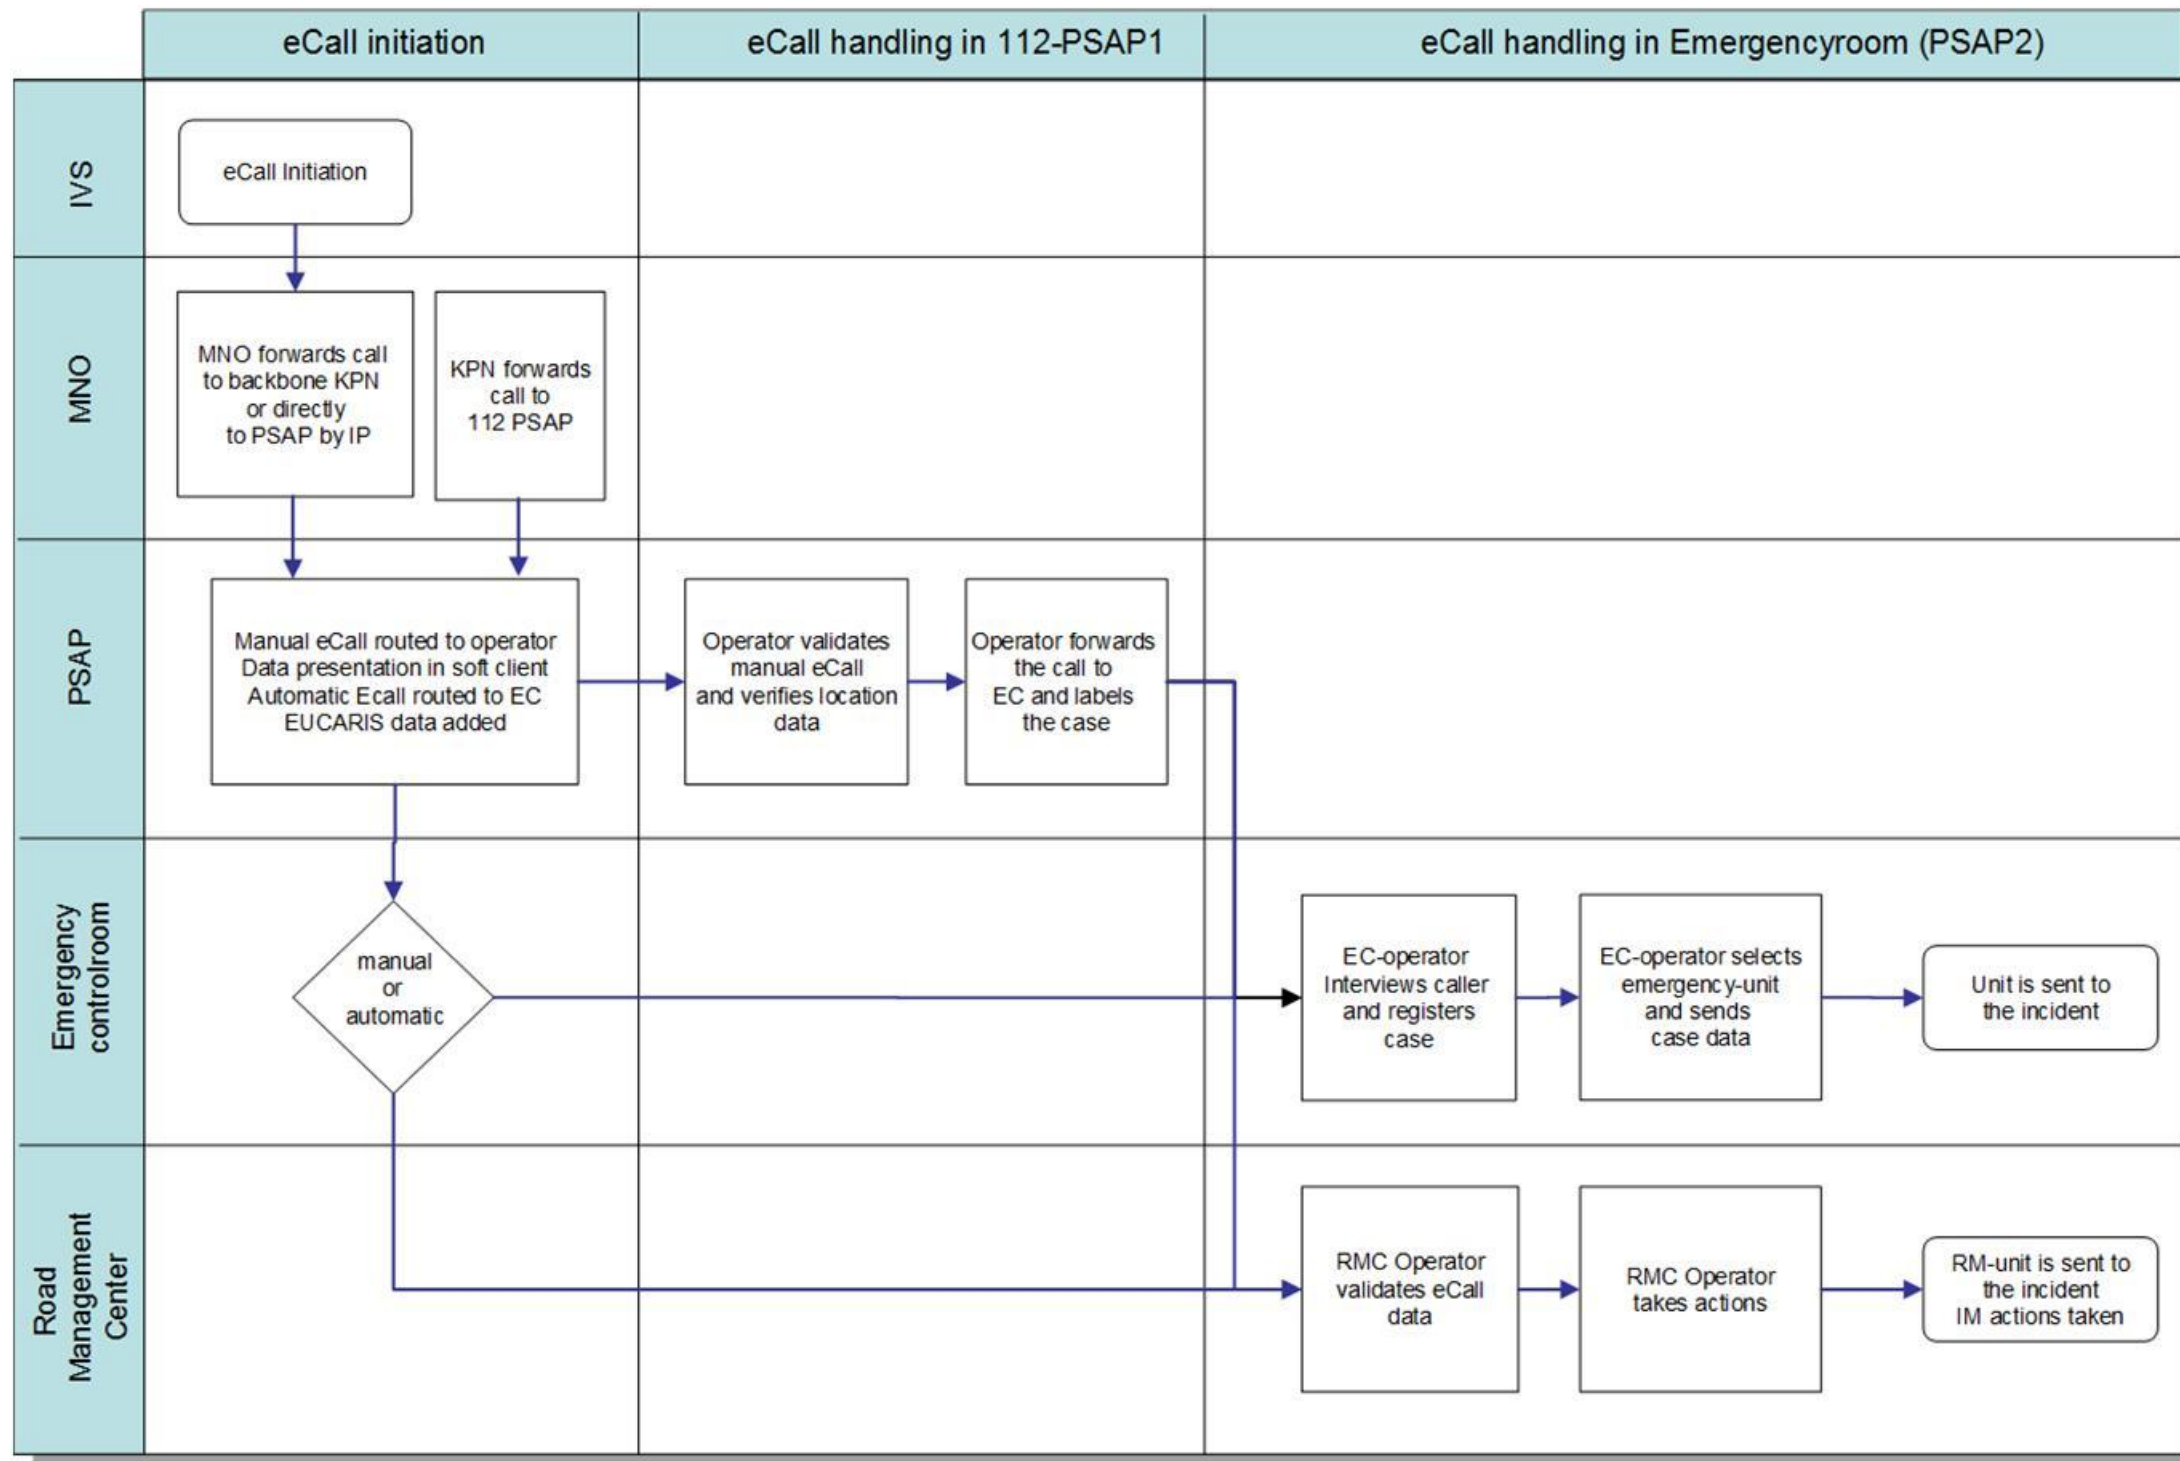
eCall initiation

eCall handling in 112-PSAP1

eCall handling in Emergencyroom (PSAP2)

IVS

eCall Initiation

MNO

MNO forwards call to backbone KPN or directly to PSAP by IP

KPN forwards call to 112 PSAP

PSAP

Manual eCall routed to operator Data presentation in soft client Automatic Ecall routed to EC EUCARIS data added

Operator validates manual eCall and verifies location data

Operator forwards the call to EC and labels the case

Emergency controlroom

manual or automatic

EC-operator Interviews caller and registers case

EC-operator selects emergency-unit and sends case data

Unit is sent to the incident

Road Management Center

RMC Operator validates eCall data

RMC Operator takes actions

RM-unit is sent to the incident IM actions taken